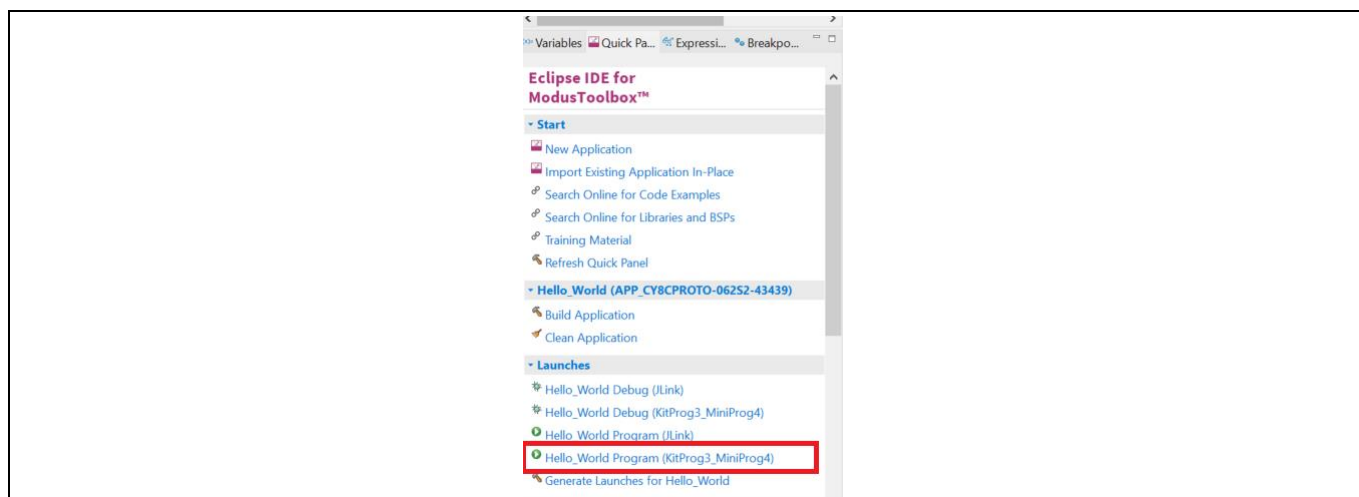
Variables Quick Pa... Expressi... Breakpo...

Eclipse IDE for ModusToolbox™

Start

New Application

Import Existing Application In-Place

Search Online for Code Examples

Search Online for Libraries and BSPs

Training Material

Refresh Quick Panel

Hello_World (APP_CY8CPROTO-062S2-43439)

Build Application

Clean Application

Launches

Hello_World Debug (JLink)

Hello_World Debug (KitProg3_MiniProg4)

Hello_World Program (JLink)

Hello_World Program (KitProg3_MiniProg4)

Generate Launches for Hello_World